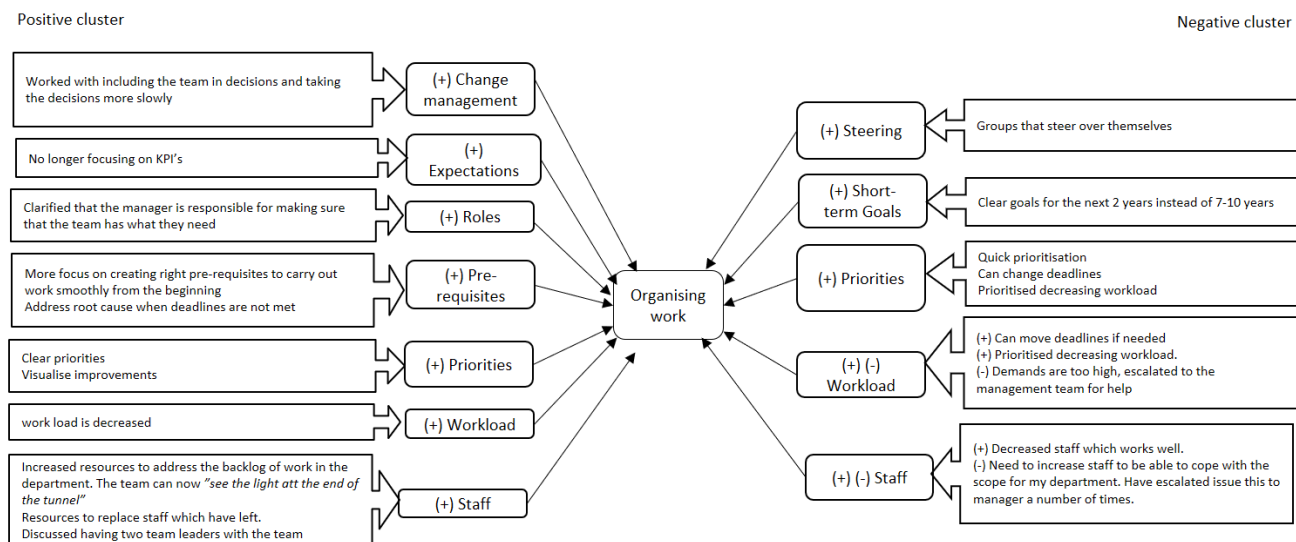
Positive cluster

Negative cluster

Worked with including the team in decisions and taking the decisions more slowly

(+) Change management

No longer focusing on KPI's

(+) Expectations

Clarified that the manager is responsible for making sure that the team has what they need

(+) Roles

More focus on creating right pre-requisites to carry out work smoothly from the beginning
Address root cause when deadlines are not met

(+) Pre-requisites

Clear priorities
Visualise improvements

(+) Priorities

work load is decreased

(+) Workload

Increased resources to address the backlog of work in the department. The team can now "see the light att the end of the tunnel"
Resources to replace staff which have left.
Discussed having two team leaders with the team

(+) Staff

Organising work

(+) Steering

Groups that steer over themselves

(+) Short-term Goals

Clear goals for the next 2 years instead of 7-10 years

(+) Priorities

Quick prioritisation
Can change deadlines
Prioritised decreasing workload

(+) (-) Workload

(+) Can move deadlines if needed
(+) Prioritised decreasing workload.
(-) Demands are too high, escalated to the management team for help

(+) (-) Staff

(+) Decreased staff which works well.
(-) Need to increase staff to be able to cope with the scope for my department. Have escalated issue this to manager a number of times.